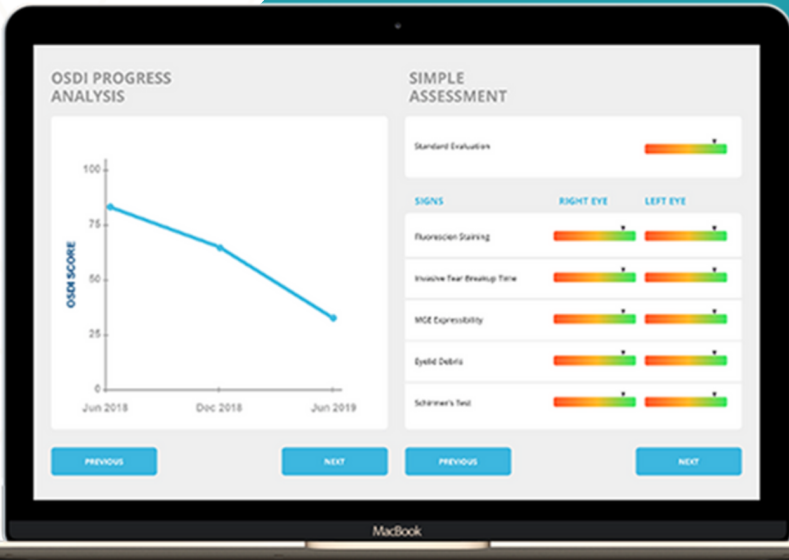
OSDI PROGRESS ANALYSIS

100
75
50
25
0
OSDI SCORE
Jun 2018
Dec 2018
Jun 2019

PREVIOUS
NEXT

SIMPLE ASSESSMENT

Standard Evaluation

| SIGNS | RIGHT EYE | LEFT EYE |
|---|---|---|
| Fluorescien Staining | | |
| Invasive Tear Breakup Time | | |
| MGE Expressibility | | |
| Eyelid Debris | | |
| Schirmer's Test | | |

PREVIOUS
NEXT

MacBook